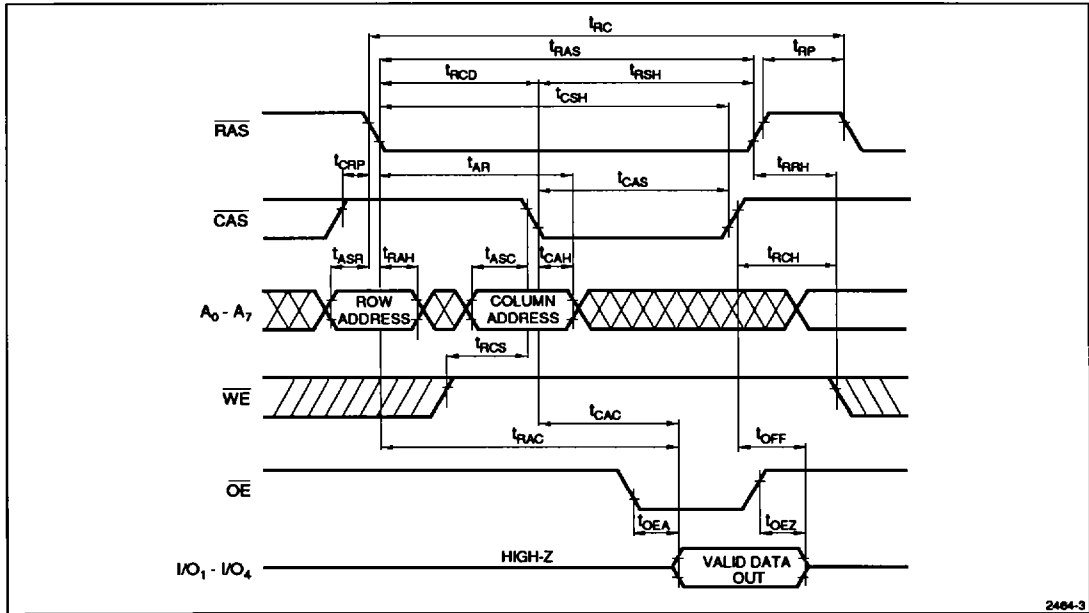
$t_{RC}$
$t_{RAS}$
$t_{RP}$
$t_{RCD}$
$t_{RSH}$
$t_{CSH}$
$\overline{RAS}$
$t_{CRP}$
$t_{AR}$
$t_{CAS}$
$t_{RRH}$
$\overline{CAS}$
$t_{ASR}$
$t_{RAH}$
$t_{ASC}$
$t_{CAH}$
$t_{RCH}$
$A_0 - A_7$
ROW ADDRESS
COLUMN ADDRESS
$t_{RCS}$
$\overline{WE}$
$t_{CAC}$
$t_{RAC}$
$t_{OFF}$
$\overline{OE}$
$t_{OEA}$
$t_{OEZ}$
$I/O_1 - I/O_4$
HIGH-Z
VALID DATA OUT
2464-3